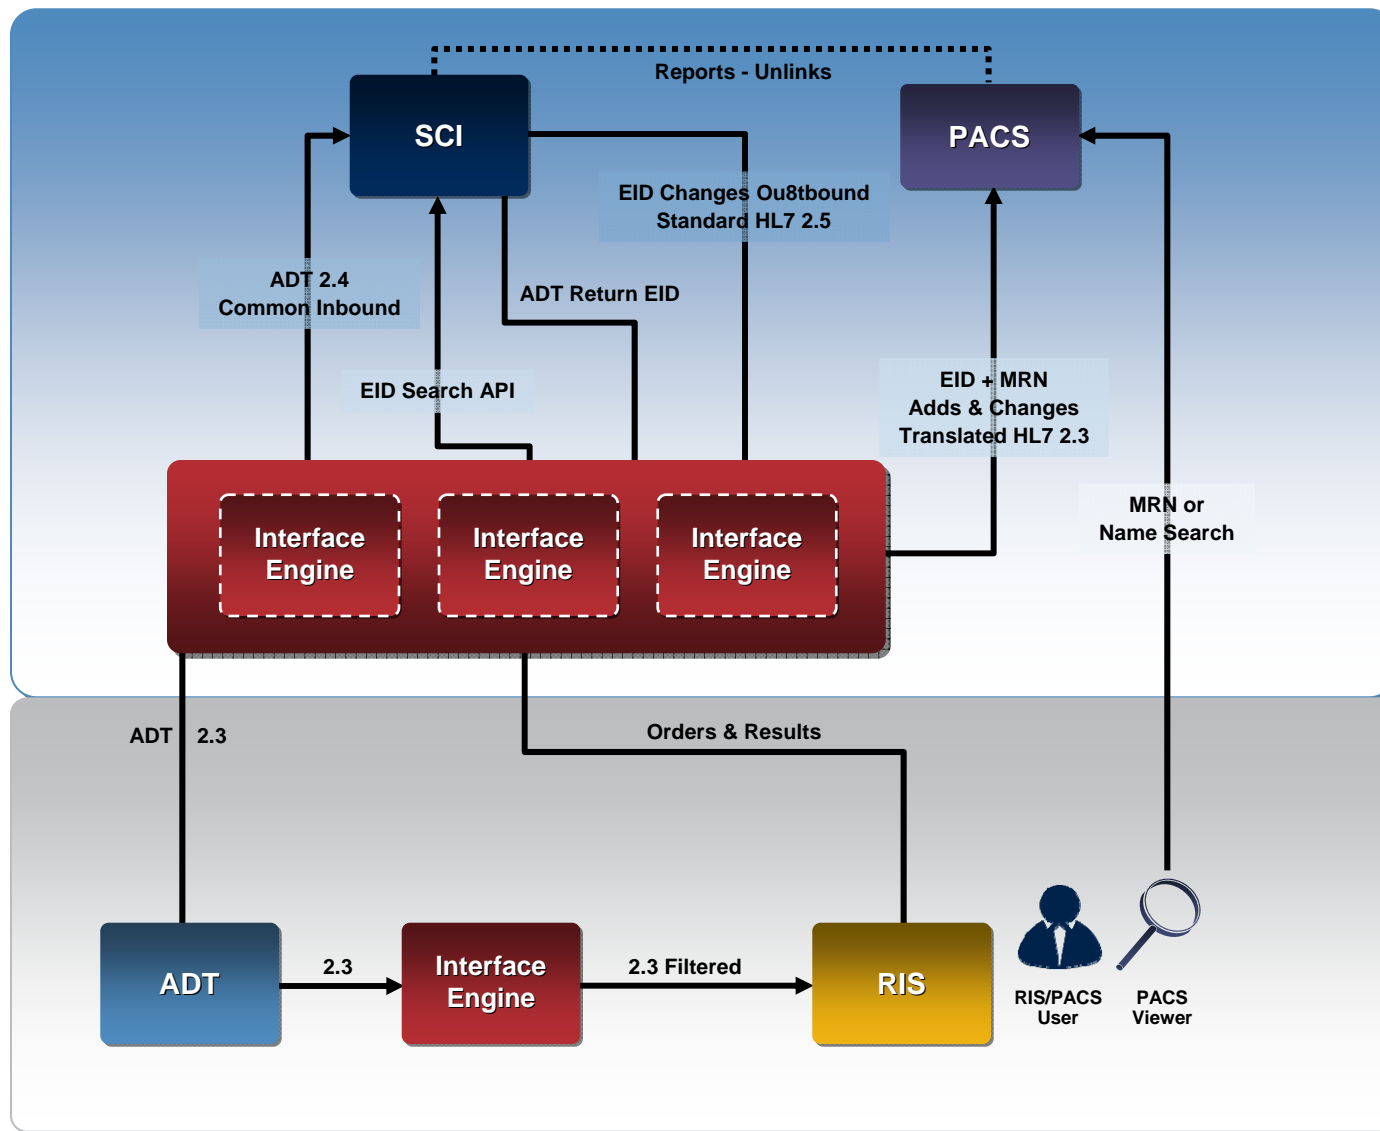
Reports - Unlinks

SCI

PACS

EID Changes Ou8tbound
Standard HL7 2.5

ADT 2.4
Common Inbound

ADT Return EID

EID Search API

EID + MRN
Adds & Changes
Translated HL7 2.3

MRN or
Name Search

Interface Engine

Interface Engine

Interface Engine

ADT 2.3

Orders & Results

ADT

2.3

Interface Engine

2.3 Filtered

RIS

RIS/PACS User

PACS Viewer